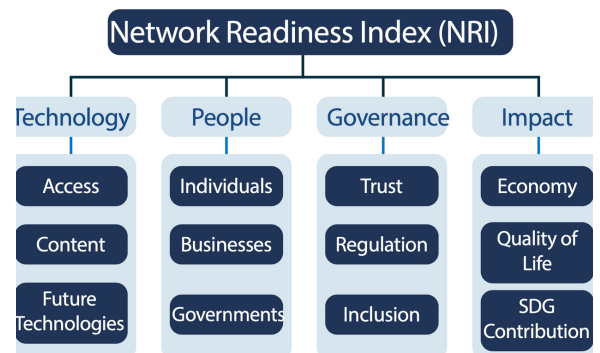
Network Readiness Index (NRI)

Technology

Access

Content

Future Technologies

People

Individuals

Businesses

Governments

Governance

Trust

Regulation

Inclusion

Impact

Economy

Quality of Life

SDG Contribution